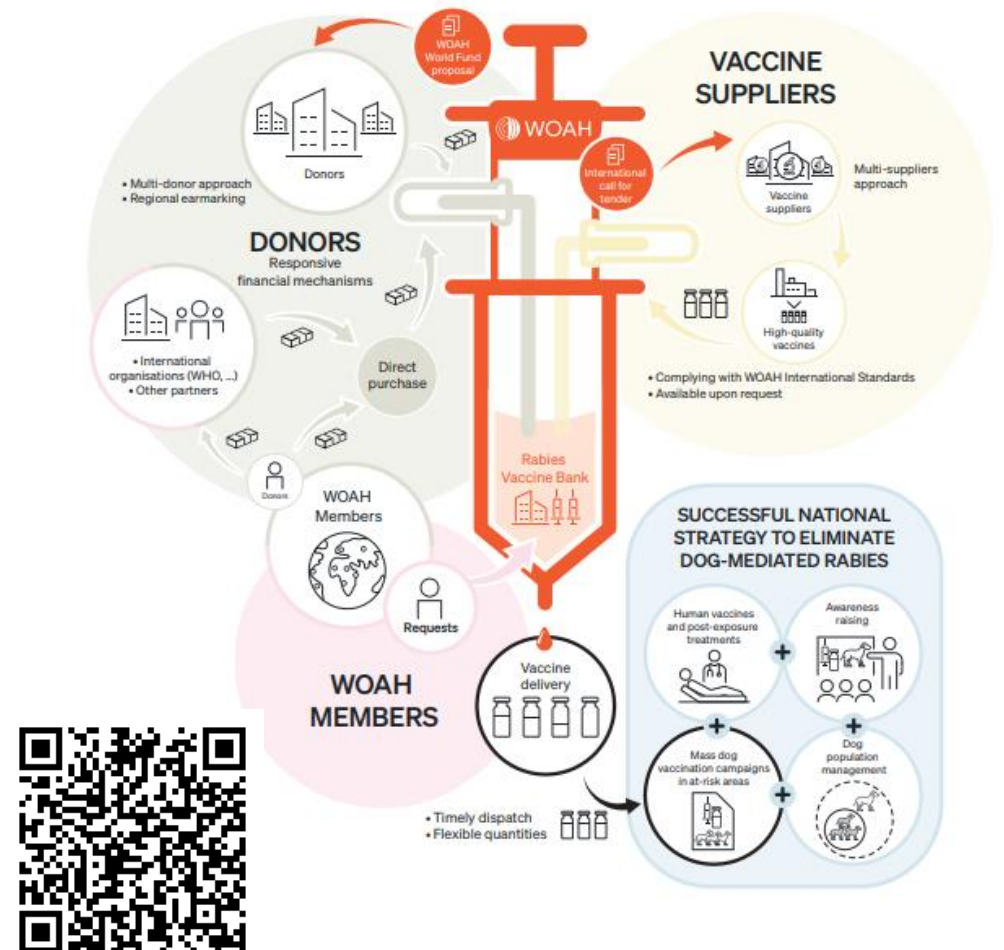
WOAH World Fund proposal

VACCINE SUPPLIERS

WOAH

Donors

International call for tender

Vaccine suppliers

Multi-suppliers approach

• Multi-donor approach
• Regional earmarking

DONORS
Responsive financial mechanisms

High-quality vaccines

• International organisations (WHO, ...)
• Other partners

Direct purchase

• Complying with WOAH International Standards
• Available upon request

Donors

WOAH Members

Rabies Vaccine Bank

SUCCESSFUL NATIONAL STRATEGY TO ELIMINATE DOG-MEDIATED RABIES

Requests

Human vaccines and post-exposure treatments

Awareness raising

WOAH MEMBERS

Vaccine delivery

Mass dog vaccination campaigns in at-risk areas

Dog population management

• Timely dispatch
• Flexible quantities